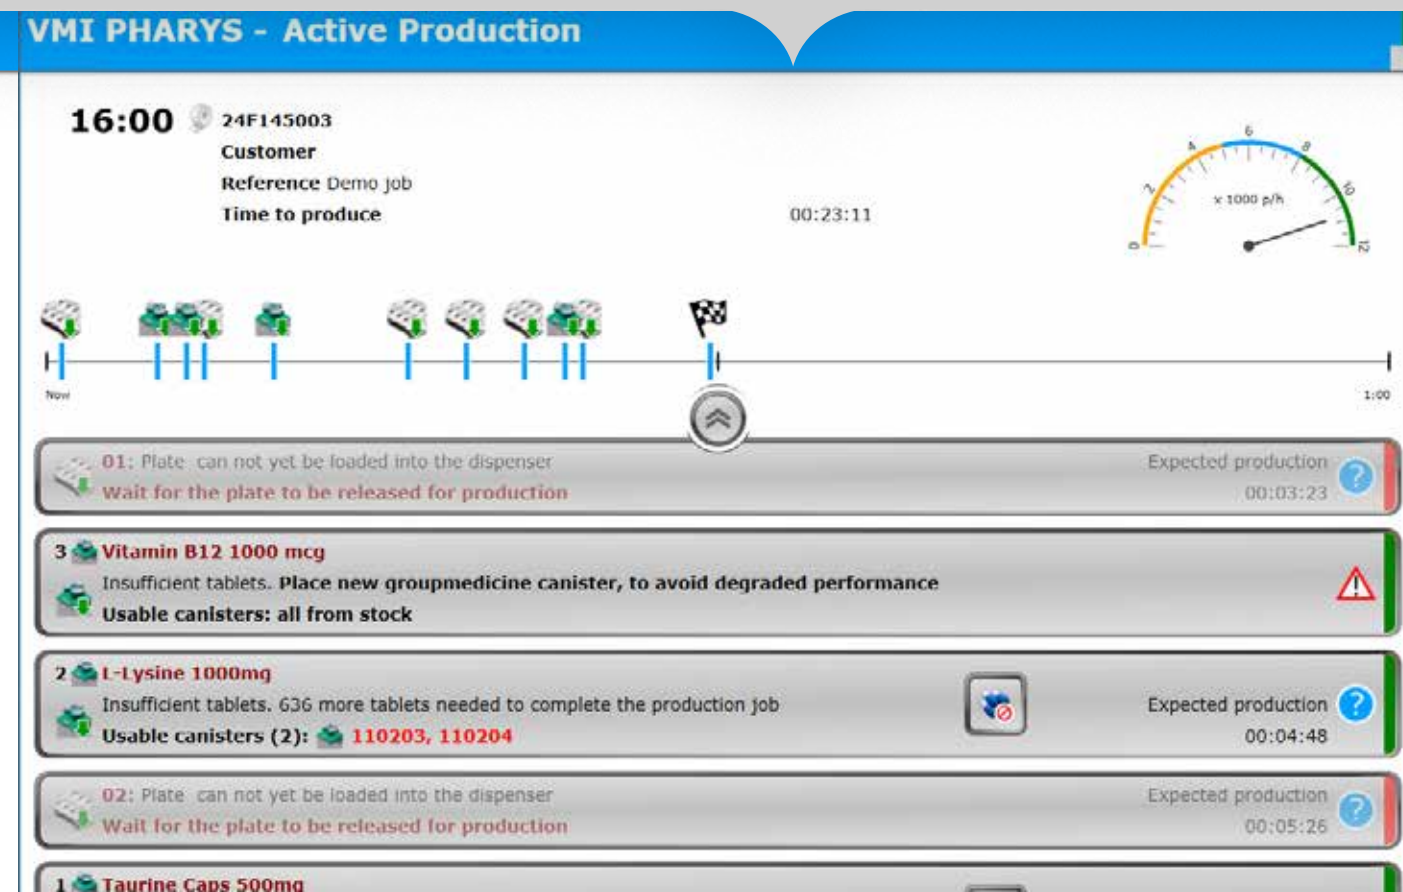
VMI PHARYS - Active Production

16:00 24F145003
Customer
Reference Demo job
Time to produce 00:23:11

0 2 4 6 8 10 12
x 1000 p/h

Now 1:00

01: Plate can not yet be loaded into the dispenser
Wait for the plate to be released for production
Expected production
00:03:23

3 Vitamin B12 1000 mcg
Insufficient tablets. Place new groupmedicine canister, to avoid degraded performance
Usable canisters: all from stock

2 L-Lysine 1000mg
Insufficient tablets. 636 more tablets needed to complete the production job
Usable canisters (2): 110203, 110204
Expected production
00:04:48

02: Plate can not yet be loaded into the dispenser
Wait for the plate to be released for production
Expected production
00:05:26

1 Taurine Caps 500mg